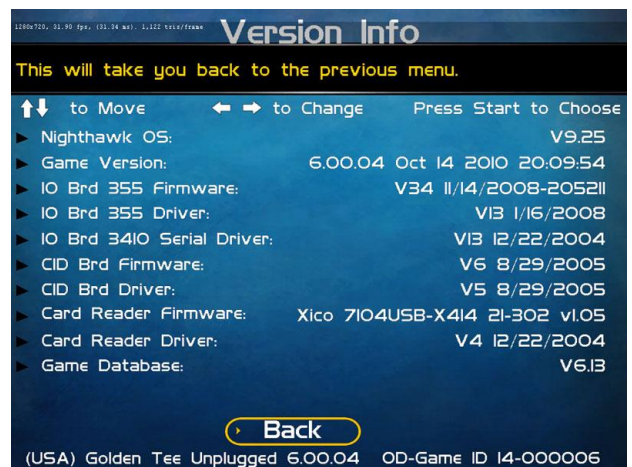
1280x720, 31.90 fps, (31.34 ms), 1,122 tris/frame

Version Info

This will take you back to the previous menu.

↑↓ to Move ← → to Change Press Start to Choose

Nighthawk OS: V9.25

Game Version: 6.00.04 Oct 14 2010 20:09:54

IO Brd 355 Firmware: V34 11/14/2008-205211

IO Brd 355 Driver: V13 1/16/2008

IO Brd 3410 Serial Driver: V13 12/22/2004

CID Brd Firmware: V6 8/29/2005

CID Brd Driver: V5 8/29/2005

Card Reader Firmware: Xico 7104USB-X414 21-302 v1.05

Card Reader Driver: V4 12/22/2004

Game Database: V6.13

Back

(USA) Golden Tee Unplugged 6.00.04 OD-Game ID 14-000006